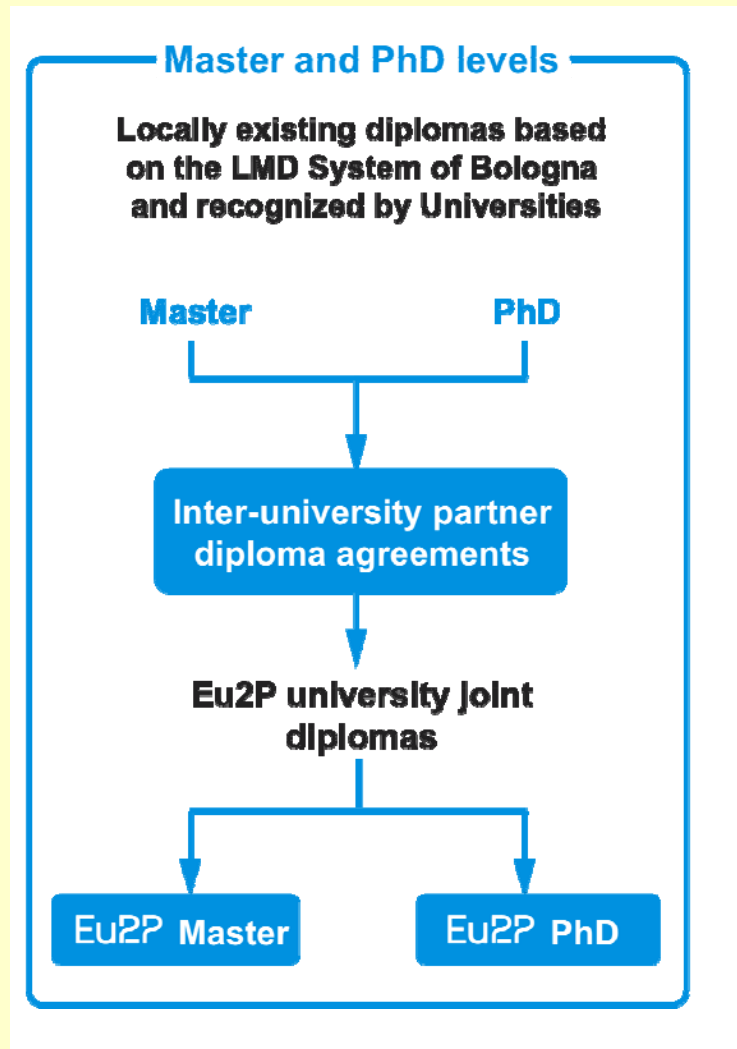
Master and PhD levels

Locally existing diplomas based on the LMD System of Bologna and recognized by Universities

Master

PhD

Inter-university partner diploma agreements

Eu2P university joint diplomas

Eu2P Master

Eu2P PhD